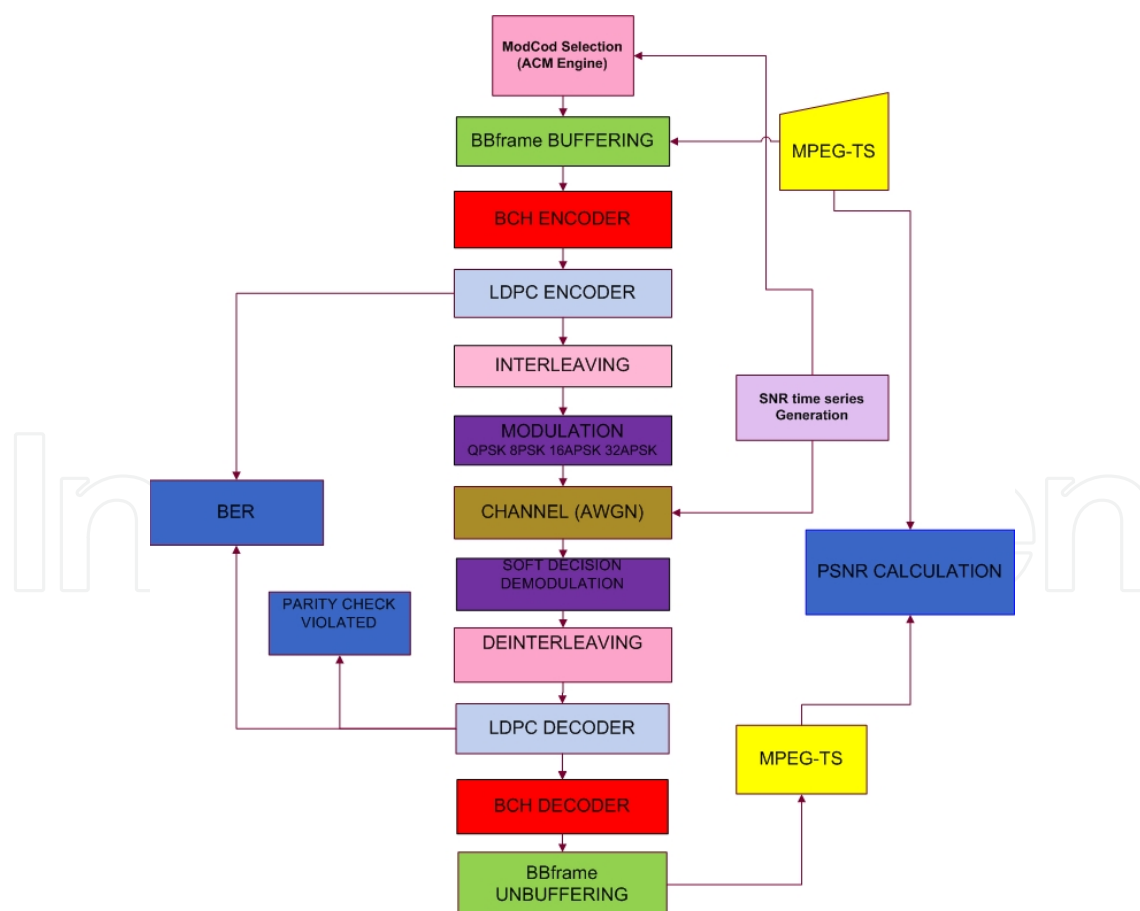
ModCod Selection
(ACM Engine)

BBframe BUFFERING

MPEG-TS

BCH ENCODER

LDPC ENCODER

INTERLEAVING

SNR time series
Generation

MODULATION
QPSK 8PSK 16APSK 32APSK

BER

CHANNEL (AWGN)

SOFT DECISION
DEMODULATION

PSNR CALCULATION

PARITY CHECK
VIOLATED

DEINTERLEAVING

LDPC DECODER

MPEG-TS

BCH DECODER

BBframe
UNBUFFERING